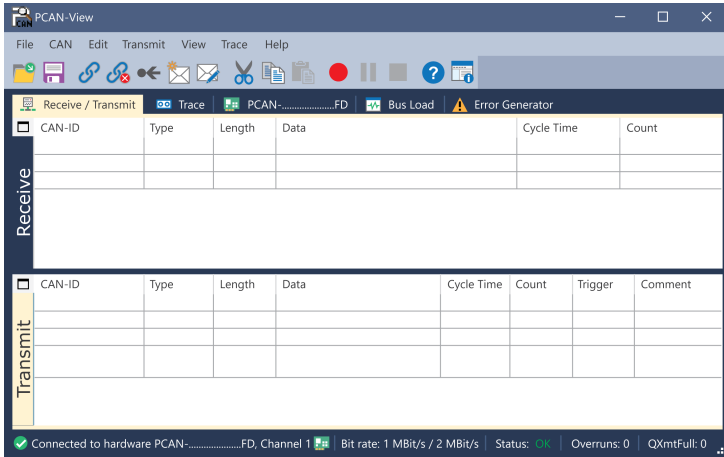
PCAN-View

File CAN Edit Transmit View Trace Help

Receive / Transmit | Trace | PCAN-....................FD | Bus Load | Error Generator

Receive

| CAN-ID | Type | Length | Data | Cycle Time | Count |
|---|---|---|---|---|---|
| | | | | | |
| | | | | | |

Transmit

| CAN-ID | Type | Length | Data | Cycle Time | Count | Trigger | Comment |
|---|---|---|---|---|---|---|---|
| | | | | | | | |
| | | | | | | | |
| | | | | | | | |

Connected to hardware PCAN-....................FD, Channel 1 | Bit rate: 1 MBit/s / 2 MBit/s | Status: OK | Overruns: 0 | QXmtFull: 0